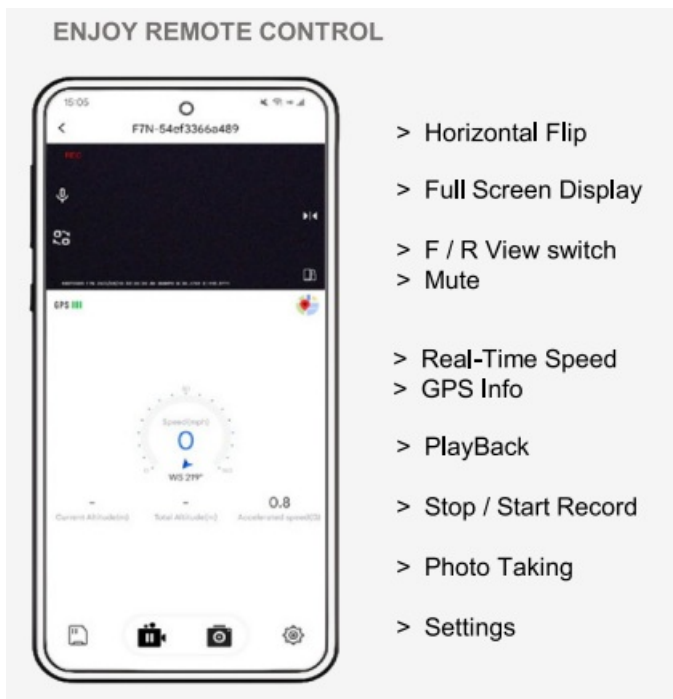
ENJOY REMOTE CONTROL

15:05

F7N-54ef3366a489

REC

GPS

Speed(mph)

0

WS 219°

-

Current Altitude(m)

-

Total Altitude(m)

0.8

Accelerated speed(G)

> Horizontal Flip

> Full Screen Display

> F / R View switch

> Mute

> Real-Time Speed

> GPS Info

> PlayBack

> Stop / Start Record

> Photo Taking

> Settings